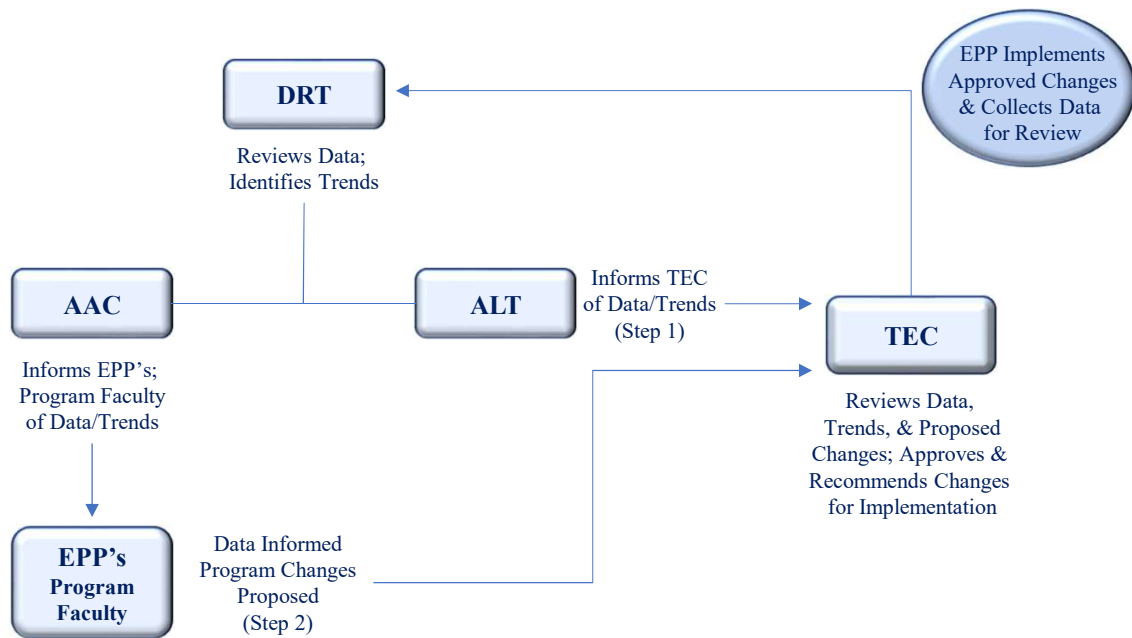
EPP Implements Approved Changes & Collects Data for Review

DRT

Reviews Data; Identifies Trends

AAC

ALT

Informs TEC of Data/Trends (Step 1)

TEC

Informs EPP's; Program Faculty of Data/Trends

Reviews Data, Trends, & Proposed Changes; Approves & Recommends Changes for Implementation

EPP's Program Faculty

Data Informed Program Changes Proposed (Step 2)